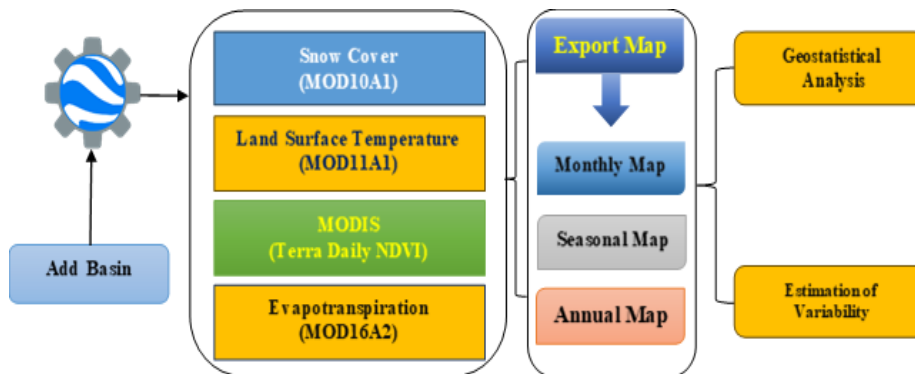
Add Basin

Snow Cover
(MOD10A1)

Land Surface Temperature
(MOD11A1)

MODIS
(Terra Daily NDVI)

Evapotranspiration
(MOD16A2)

Export Map

Monthly Map

Seasonal Map

Annual Map

Geostatistical
Analysis

Estimation of
Variability